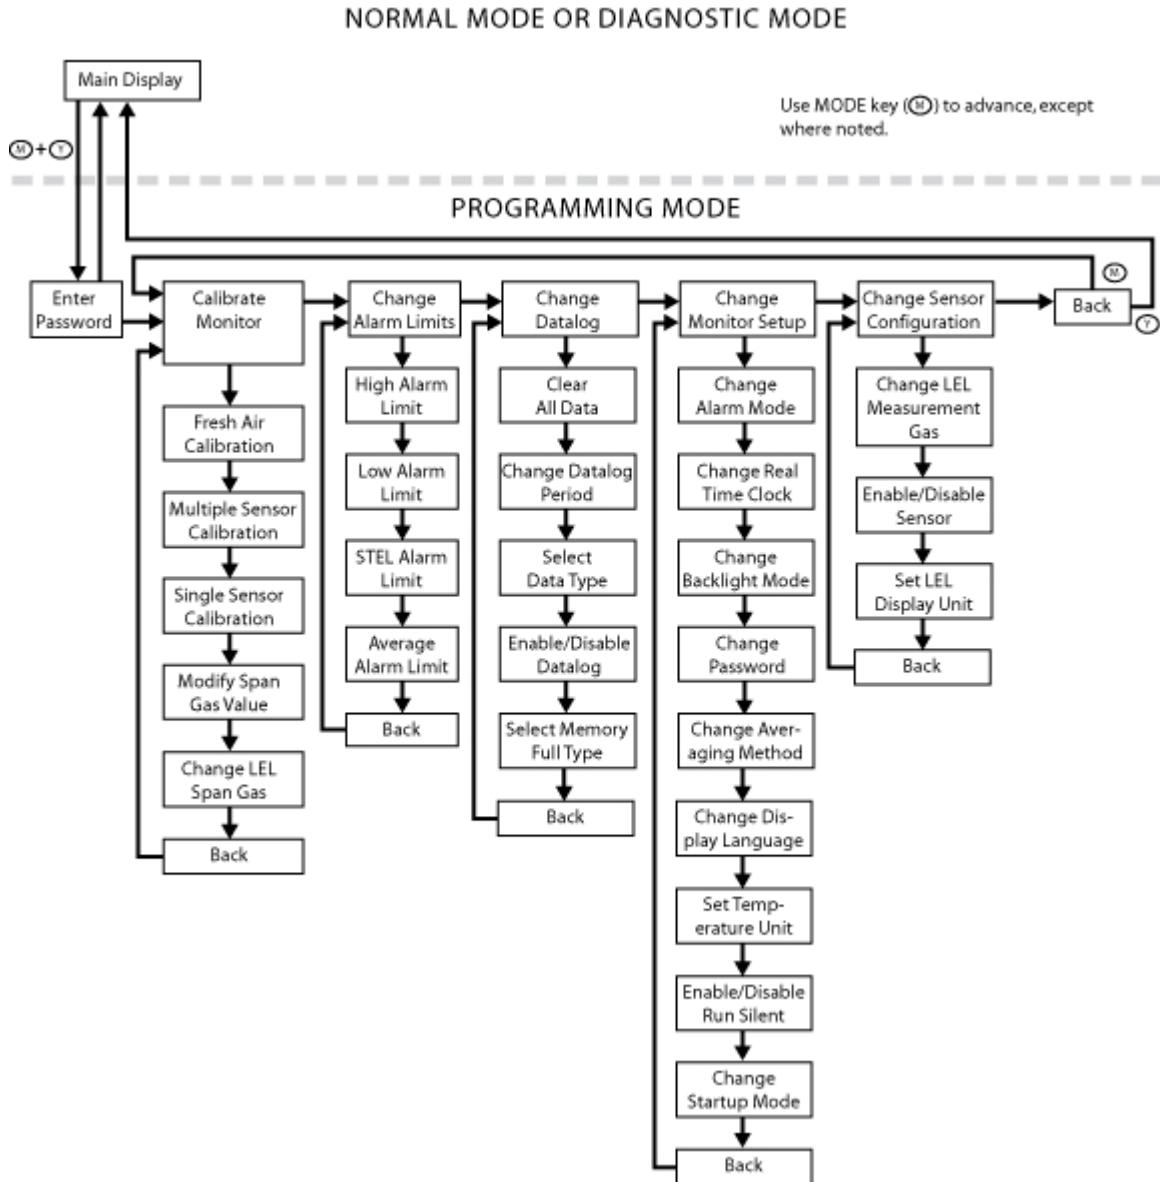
NORMAL MODE OR DIAGNOSTIC MODE

Main Display

Use MODE key (M) to advance, except where noted.

M + Y

PROGRAMMING MODE

Enter Password

Calibrate Monitor

Fresh Air Calibration

Multiple Sensor Calibration

Single Sensor Calibration

Modify Span Gas Value

Change LEL Span Gas

Back

Change Alarm Limits

High Alarm Limit

Low Alarm Limit

STEL Alarm Limit

Average Alarm Limit

Back

Change Datalog

Clear All Data

Change Datalog Period

Select Data Type

Enable/Disable Datalog

Select Memory Full Type

Back

Change Monitor Setup

Change Alarm Mode

Change Real Time Clock

Change Backlight Mode

Change Password

Change Averaging Method

Change Display Language

Set Temperature Unit

Enable/Disable Run Silent

Change Startup Mode

Back

Change Sensor Configuration

Change LEL Measurement Gas

Enable/Disable Sensor

Set LEL Display Unit

Back

M

Back

Y